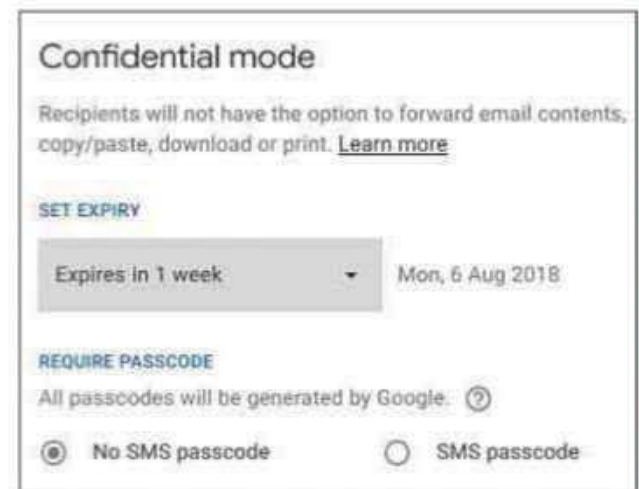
Confidential mode

Recipients will not have the option to forward email contents, copy/paste, download or print. Learn more

SET EXPIRY

Expires in 1 week

Mon, 6 Aug 2018

REQUIRE PASSCODE

All passcodes will be generated by Google. ?

No SMS passcode

SMS passcode